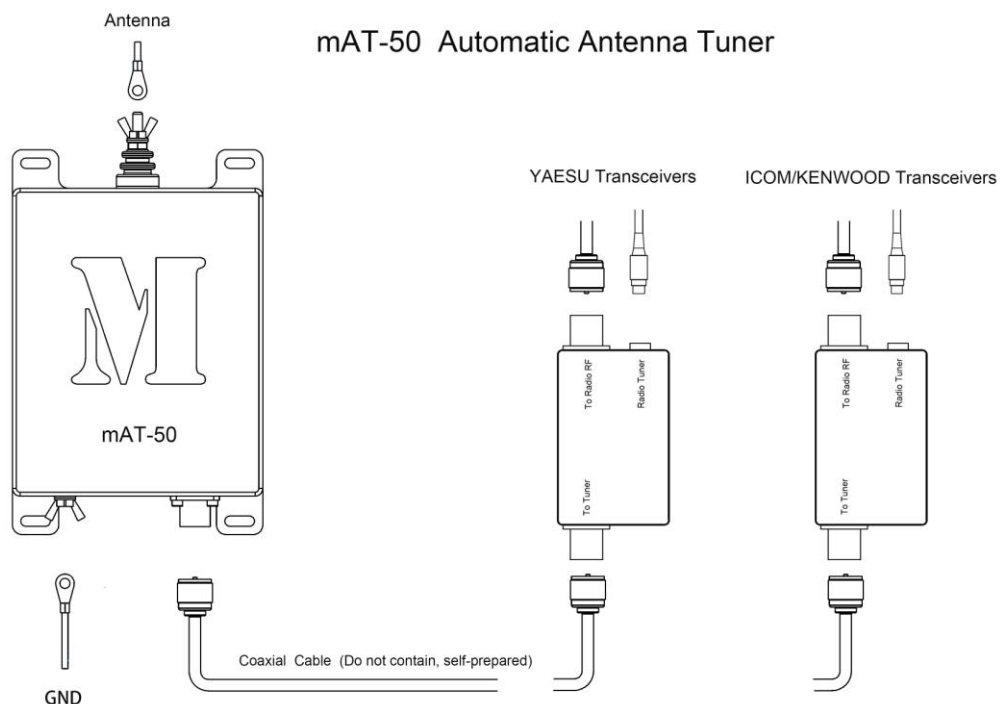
Antenna

mAT-50 Automatic Antenna Tuner

YAESU Transceivers

ICOM/KENWOOD Transceivers

M

mAT-50

To Radio RF

Radio Tuner

To Tuner

To Radio RF

Radio Tuner

To Tuner

Coaxial Cable (Do not contain, self-prepared)

GND